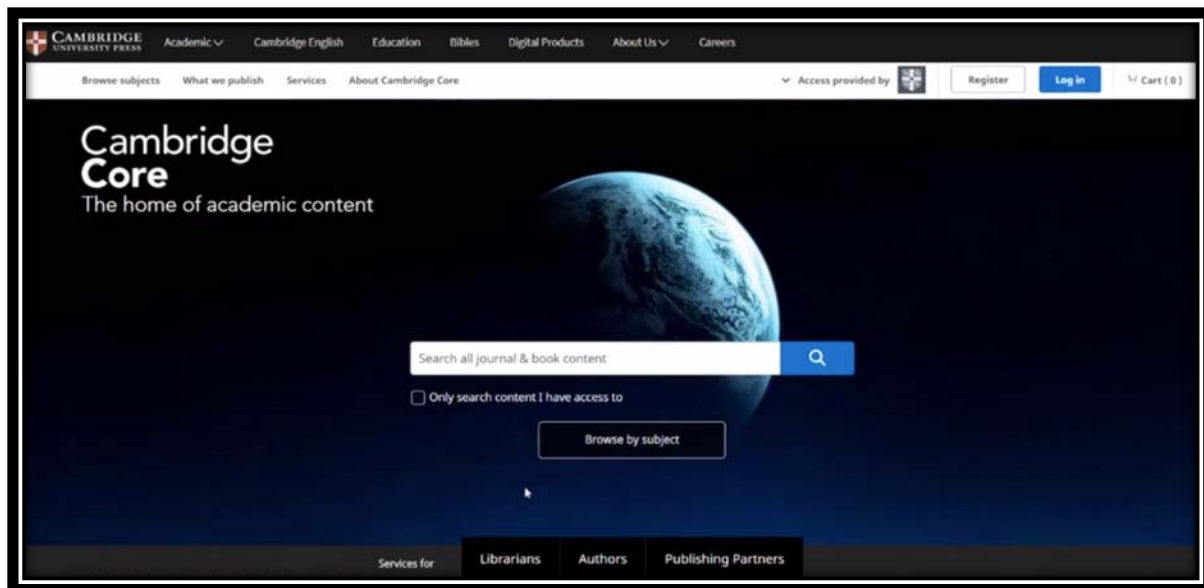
CAMBRIDGE
UNIVERSITY PRESS

Academic Cambridge English Education Bibles Digital Products About Us Careers

Browse subjects What we publish Services About Cambridge Core

Access provided by

Register

Log in

Cart ( 0 )

Cambridge
Core
The home of academic content

Search all journal & book content

Only search content I have access to

Browse by subject

Services for Librarians Authors Publishing Partners